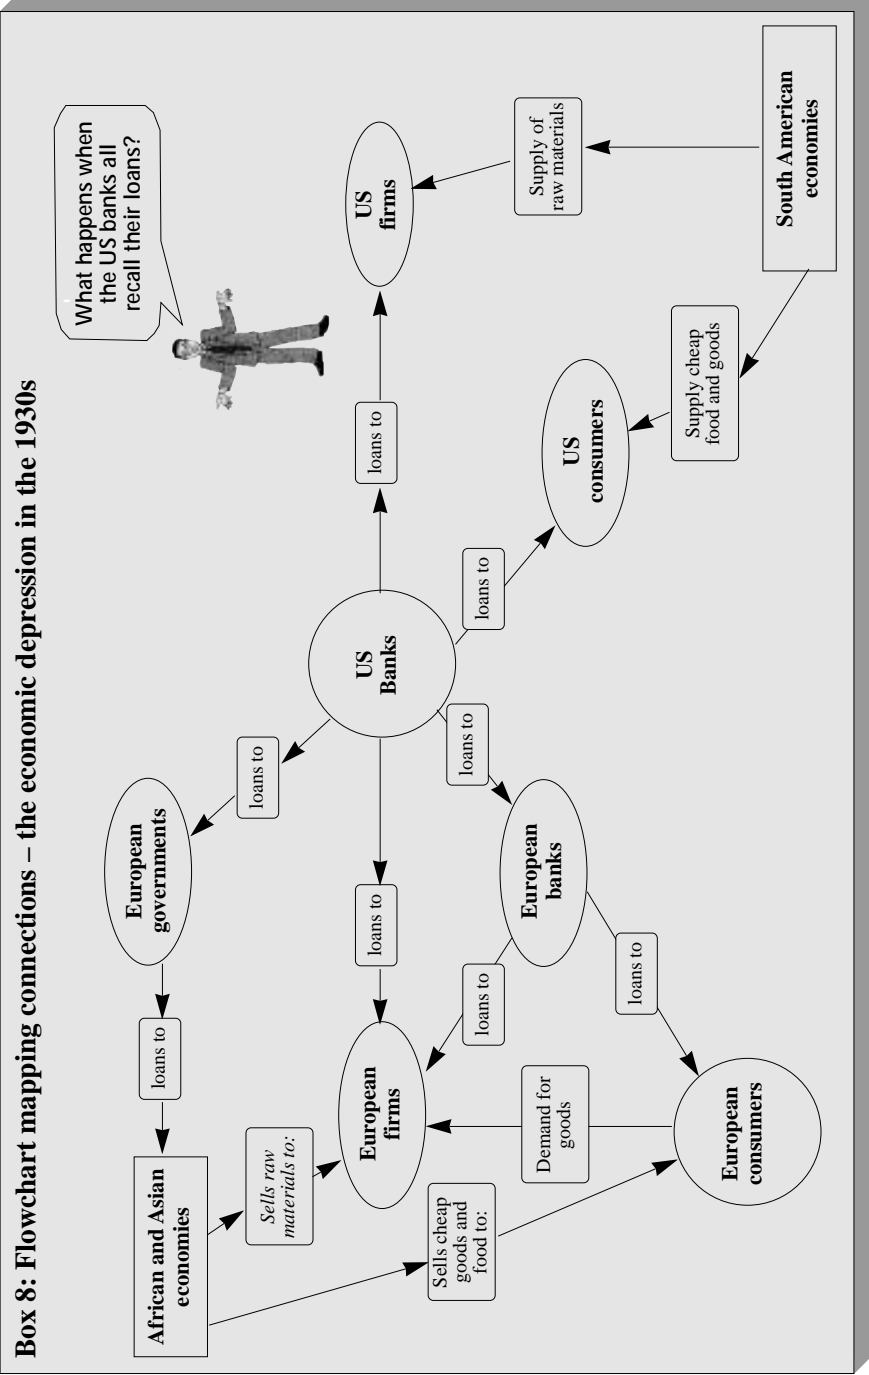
Box 8: Flowchart mapping connections – the economic depression in the 1930s

What happens when the US banks all recall their loans?

US firms

Supply of raw materials

South American economies

Supply cheap food and goods

US consumers

loans to

loans to

US Banks

loans to

loans to

European governments

loans to

European banks

loans to

loans to

loans to

European firms

African and Asian economies

Sells raw materials to:

Demand for goods

European consumers

Sells cheap goods and food to: